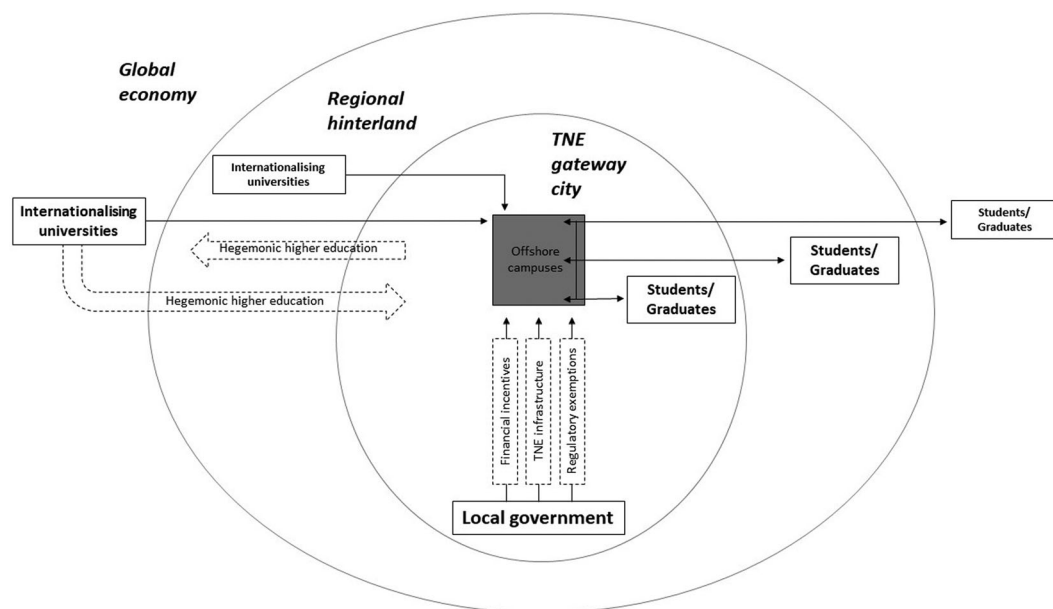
Global economy

Regional hinterland

TNE gateway city

Internationalising universities

Internationalising universities

Hegemonic higher education

Hegemonic higher education

Offshore campuses

Students/ Graduates

Students/ Graduates

Students/ Graduates

Financial incentives

TNE infrastructure

Regulatory exemptions

Local government